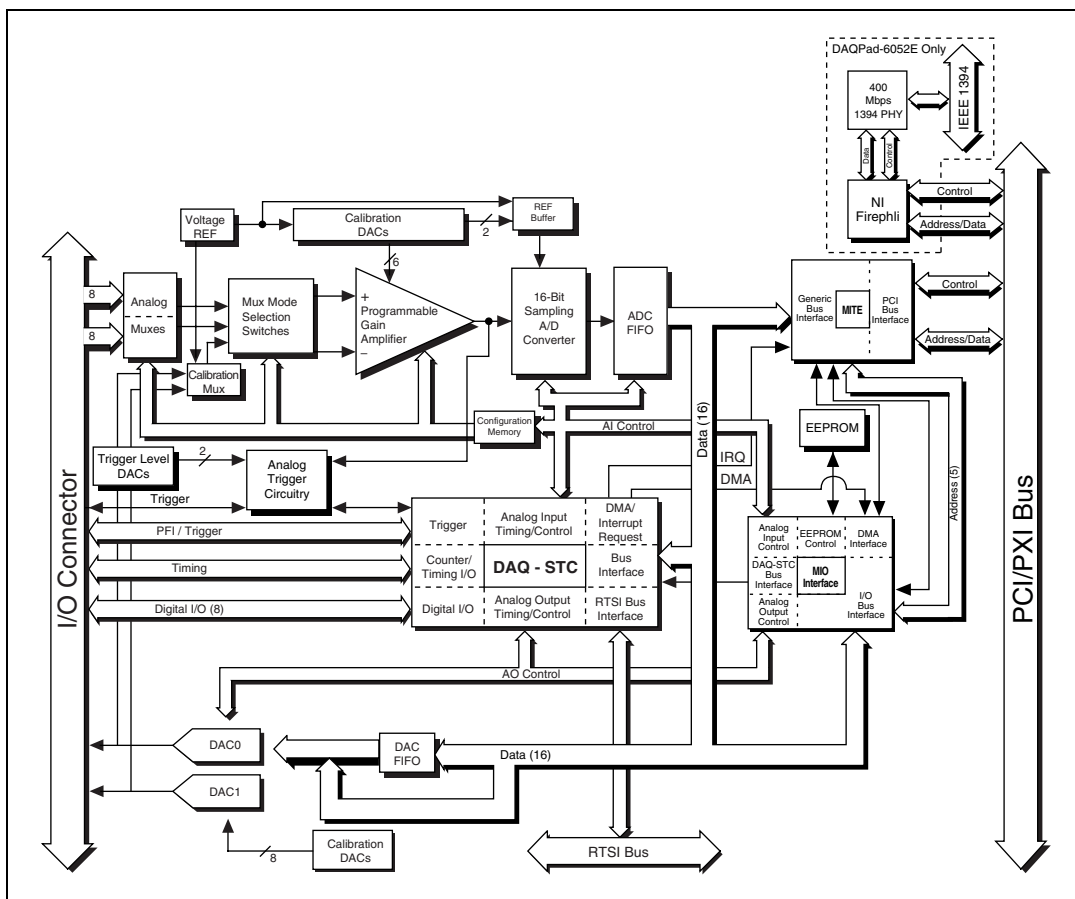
DAQPad-6052E Only

400 Mbps 1394 PHY

IEEE 1394

Data

Control

NI Firephli

Control

Address/Data

Voltage REF

Calibration DACs

2

REF Buffer

6

8

8

Analog

Muxes

Mux Mode Selection Switches

+
Programmable Gain Amplifier
–

16-Bit Sampling A/D Converter

ADC FIFO

Generic Bus Interface

MITE

PCI Bus Interface

Control

Address/Data

Calibration Mux

Configuration Memory

AI Control

Data (16)

EEPROM

I/O Connector

Trigger Level DACs

2

Analog Trigger Circuitry

IRQ

DMA

Address (5)

PCI/PXI Bus

Trigger

PFI / Trigger

Timing

Digital I/O (8)

Trigger

Analog Input Timing/Control

DMA/ Interrupt Request

Counter/ Timing I/O

DAQ - STC

Bus Interface

Digital I/O

Analog Output Timing/Control

RTSI Bus Interface

Analog Input Control

EEPROM Control

DMA Interface

DAQ-STC Bus Interface

MIO Interface

Analog Output Control

I/O Bus Interface

AO Control

DAC0

DAC FIFO

Data (16)

DAC1

8

Calibration DACs

RTSI Bus